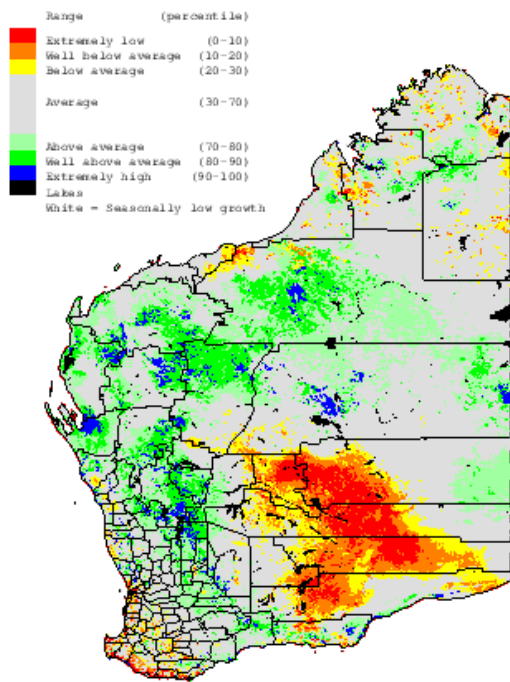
Range (percentile)

Extremely low (0-10)
Well below average (10-20)
Below average (20-30)

Average (30-70)

Above average (70-80)
Well above average (80-90)
Extremely high (90-100)
Lakes
White = Seasonally low growth